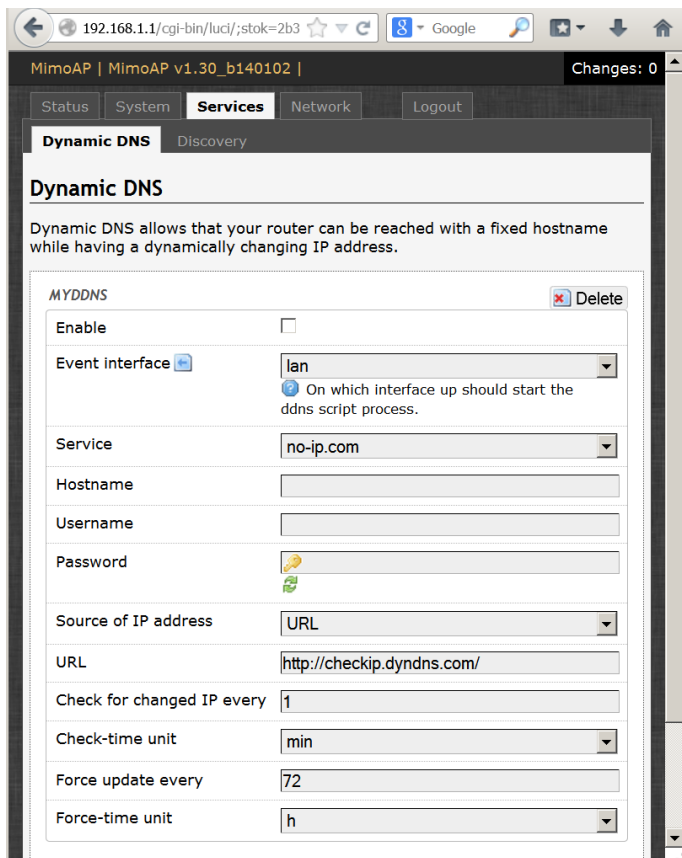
192.168.1.1/cgi-bin/luci/;stok=2b3

Google

MimoAP | MimoAP v1.30_b140102 |

Changes: 0

Status System Services Network Logout

Dynamic DNS Discovery

Dynamic DNS

Dynamic DNS allows that your router can be reached with a fixed hostname while having a dynamically changing IP address.

MYDDNS

Delete

| | |
|---|---|
| Enable | |
| Event interface | lan<br>On which interface up should start the ddns script process. |
| Service | no-ip.com |
| Hostname | |
| Username | |
| Password | |
| Source of IP address | URL |
| URL | http://checkip.dyndns.com/ |
| Check for changed IP every | 1 |
| Check-time unit | min |
| Force update every | 72 |
| Force-time unit | h |